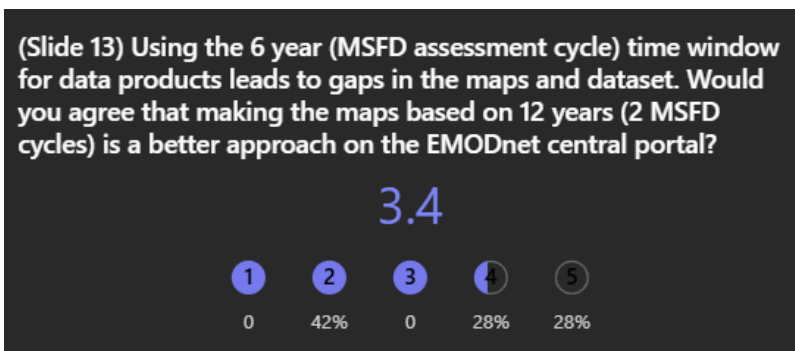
(Slide 13) Using the 6 year (MSFD assessment cycle) time window for data products leads to gaps in the maps and dataset. Would you agree that making the maps based on 12 years (2 MSFD cycles) is a better approach on the EMODnet central portal?

3.4

| 1 | 2 | 3 | 4 | 5 |
|---|---|---|---|---|
| 0 | 42% | 0 | 28% | 28% |